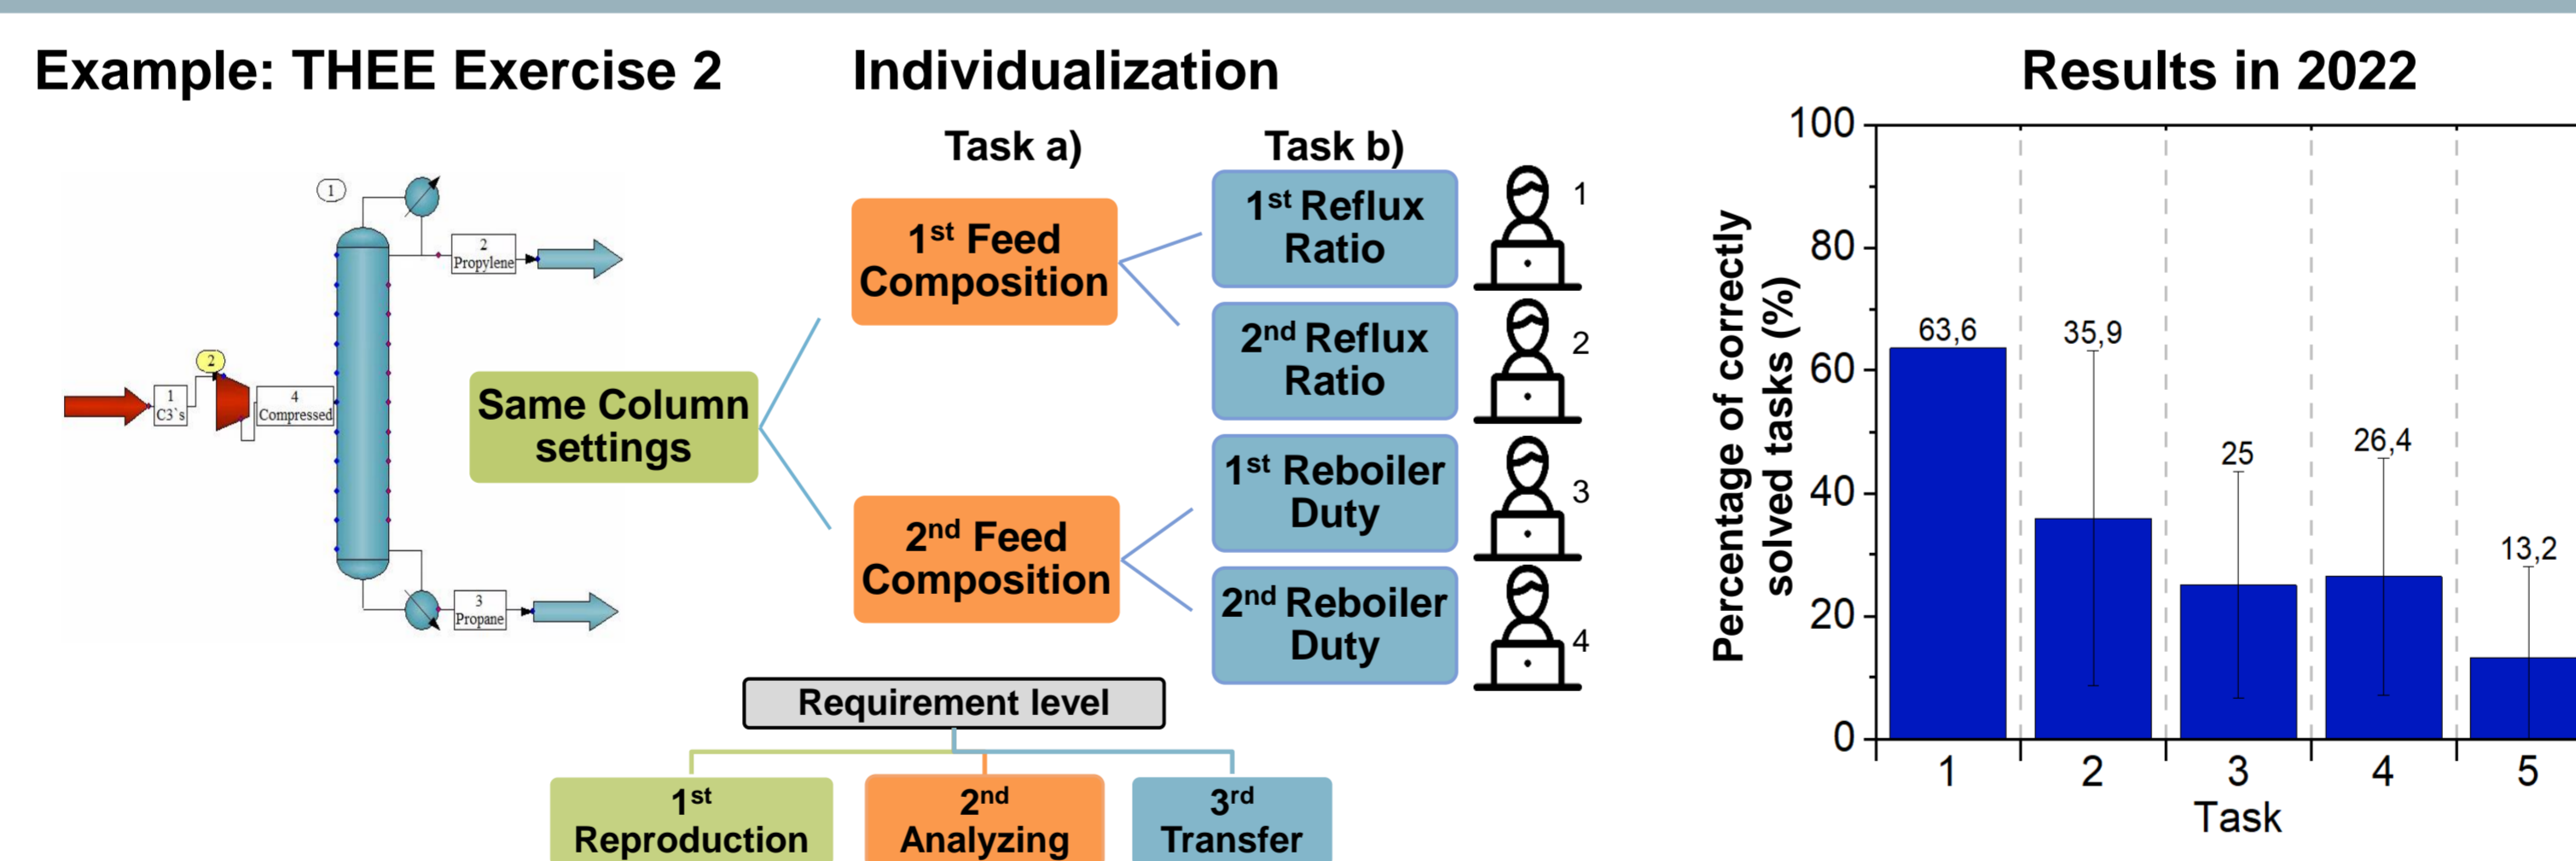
Example: THEE Exercise 2

1

2
Propylene

2

1
C3`s

4
Compressed

3
Propane

Individualization

Task a)

Task b)

Same Column settings

1$^{st}$ Feed Composition

2$^{nd}$ Feed Composition

1$^{st}$ Reflux Ratio

2$^{nd}$ Reflux Ratio

1$^{st}$ Reboiler Duty

2$^{nd}$ Reboiler Duty

1

2

3

4

Requirement level

1$^{st}$ Reproduction

2$^{nd}$ Analyzing

3$^{rd}$ Transfer

Results in 2022

Percentage of correctly solved tasks (%)

100
80
60
40
20
0

63,6
35,9
25
26,4
13,2

1
2
3
4
5
Task